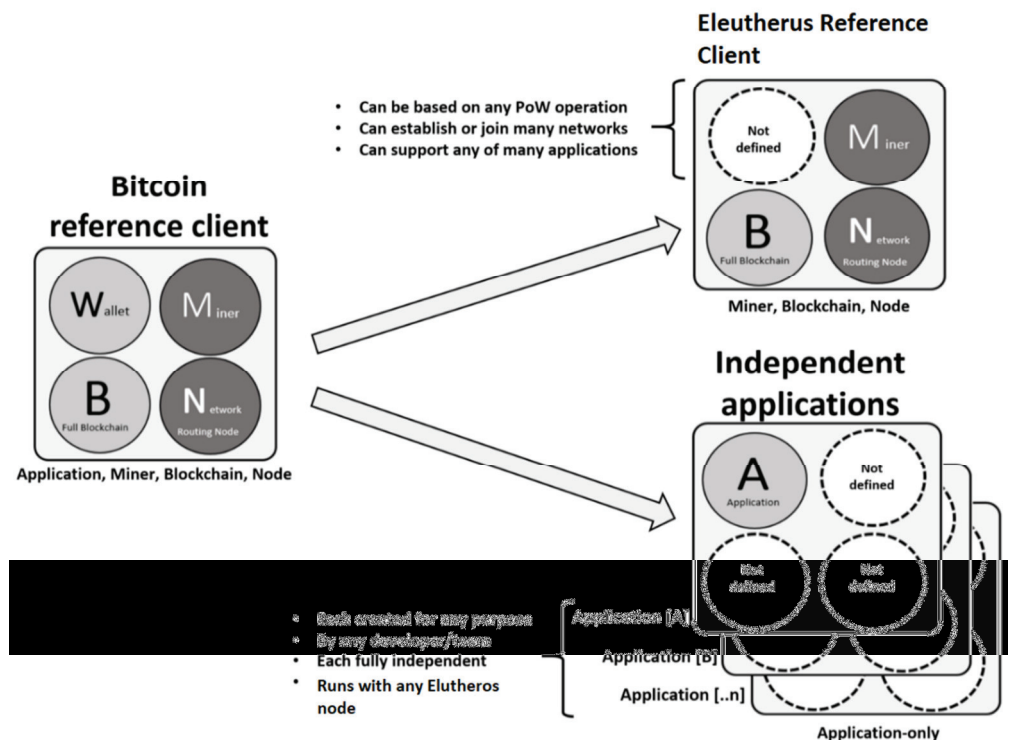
Eleutherus Reference Client

• Can be based on any PoW operation
• Can establish or join many networks
• Can support any of many applications

Not defined

M iner

B Full Blockchain

N etwork Routing Node

Miner, Blockchain, Node

Bitcoin reference client

W allet

M iner

B Full Blockchain

N etwork Routing Node

Application, Miner, Blockchain, Node

Independent applications

A Application

Not defined

Not defined

Not defined

• Each created for any purpose
• By any developer/team
• Each fully independent
• Runs with any Elutheros node

Application [A]

Application [B]

Application [..n]

Application-only